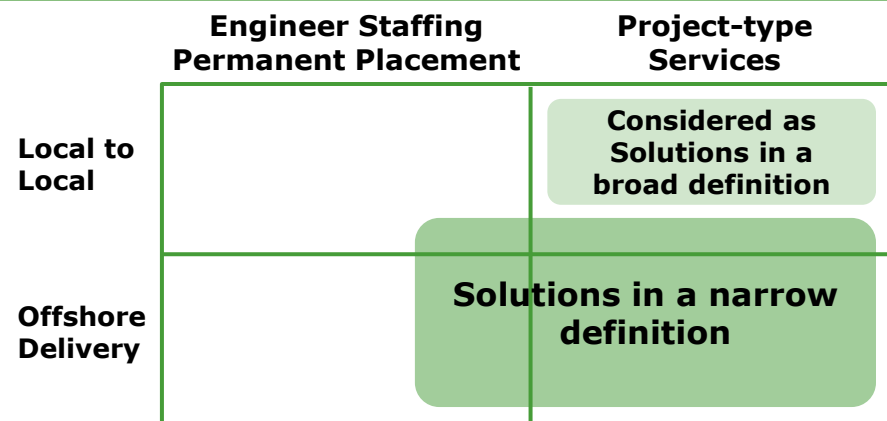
| | Engineer Staffing Permanent Placement | Project-type Services |
|---|---|---|
| Local to Local | | Considered as Solutions in a broad definition |
| Offshore Delivery | Solutions in a narrow definition | |